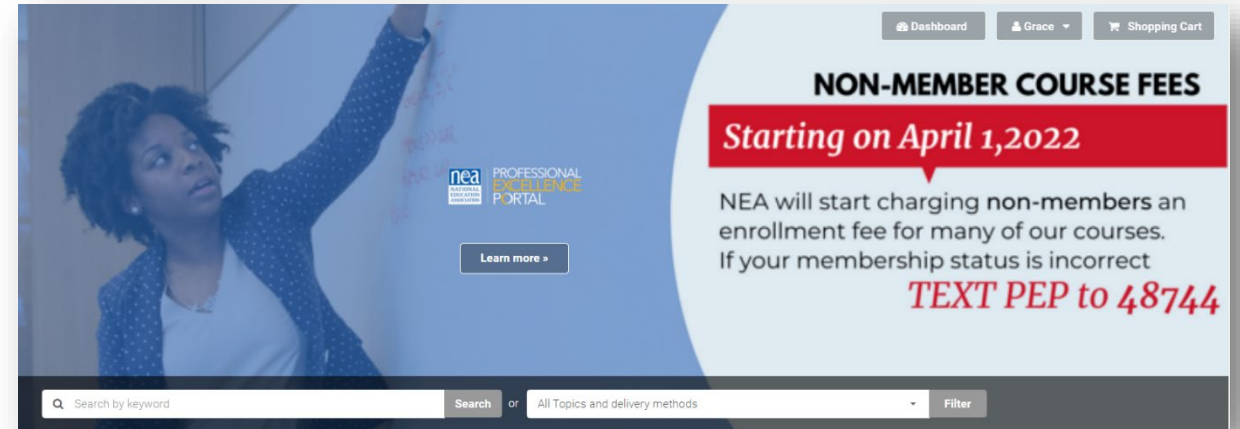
Dashboard Grace Shopping Cart

NON-MEMBER COURSE FEES

Starting on April 1,2022

NEA will start charging non-members an enrollment fee for many of our courses. If your membership status is incorrect

TEXT PEP to 48744

nea NATIONAL EDUCATION ASSOCIATION PROFESSIONAL EXCELLENCE PORTAL

Learn more »

Search by keyword Search or All Topics and delivery methods Filter